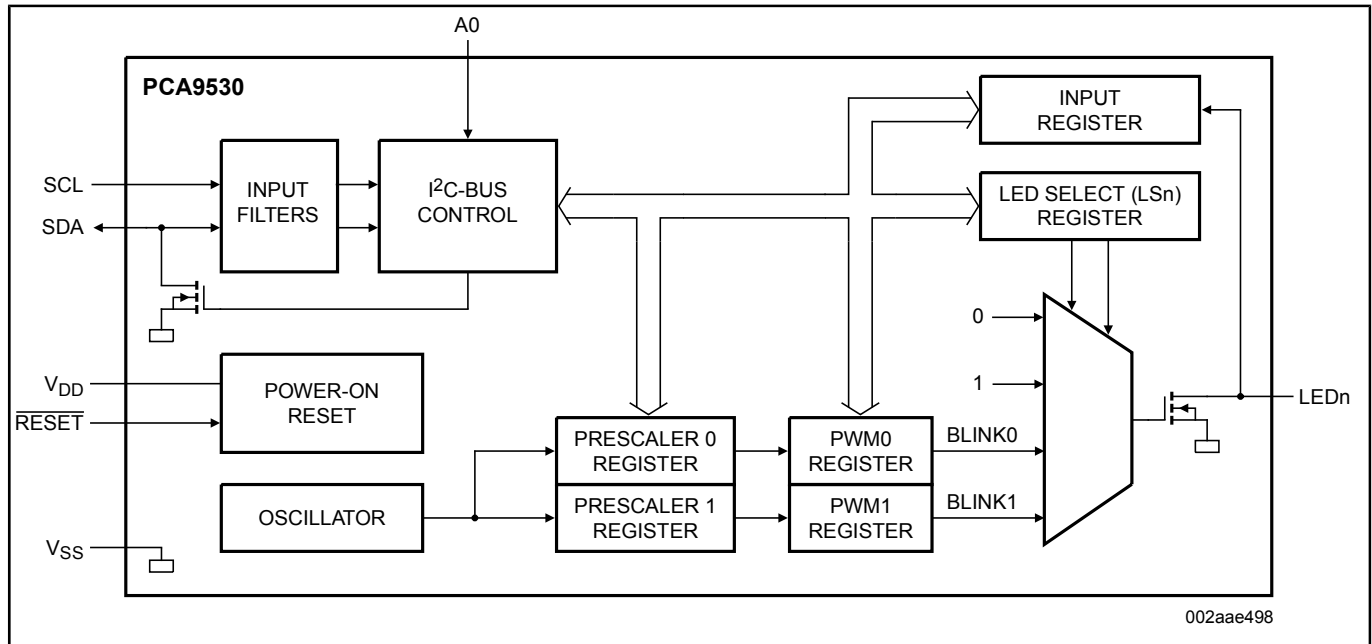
A0

PCA9530

INPUT REGISTER

SCL

SDA

INPUT FILTERS

I$^2$C-BUS CONTROL

LED SELECT (LSn) REGISTER

0

1

LEDn

$V_{DD}$

$\overline{RESET}$

POWER-ON RESET

PRESCALER 0 REGISTER

PWM0 REGISTER

BLINK0

OSCILLATOR

PRESCALER 1 REGISTER

PWM1 REGISTER

BLINK1

$V_{SS}$

002aae498